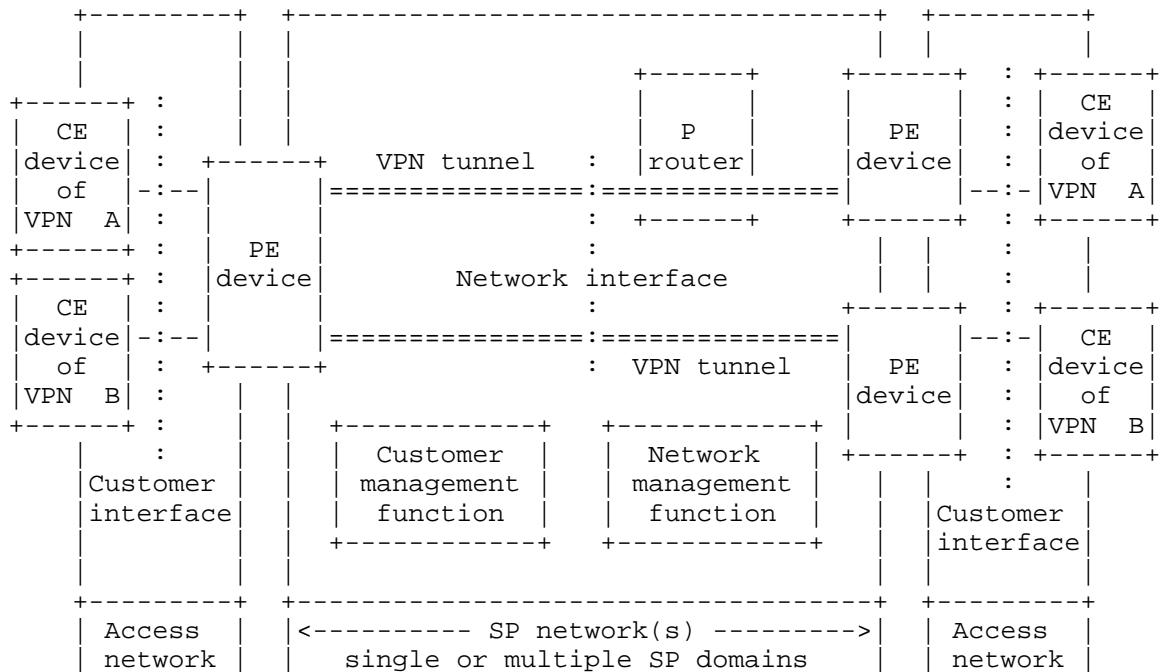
CE device of VPN A

CE device of VPN B

PE device

VPN tunnel

P router

PE device

CE device of VPN A

Network interface

VPN tunnel

PE device

CE device of VPN B

Customer interface

Customer management function

Network management function

Customer interface

Access network

<---------- SP network(s) --------->

single or multiple SP domains

Access network